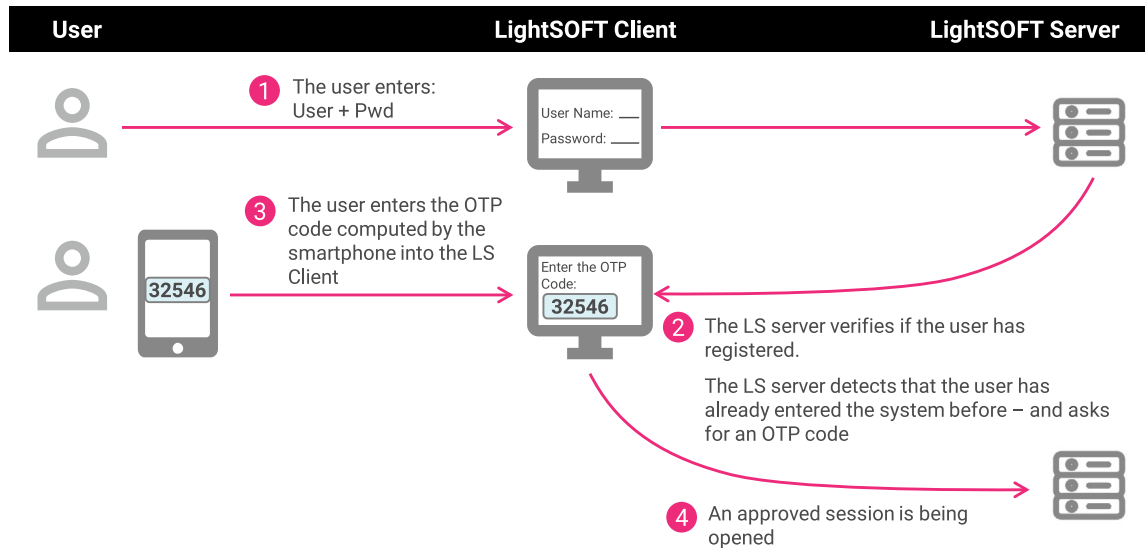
User

LightSOFT Client

LightSOFT Server

1 The user enters: User + Pwd

User Name: ___
Password: ___

3 The user enters the OTP code computed by the smartphone into the LS Client

32546

Enter the OTP Code:
32546

2 The LS server verifies if the user has registered.

The LS server detects that the user has already entered the system before – and asks for an OTP code

4 An approved session is being opened